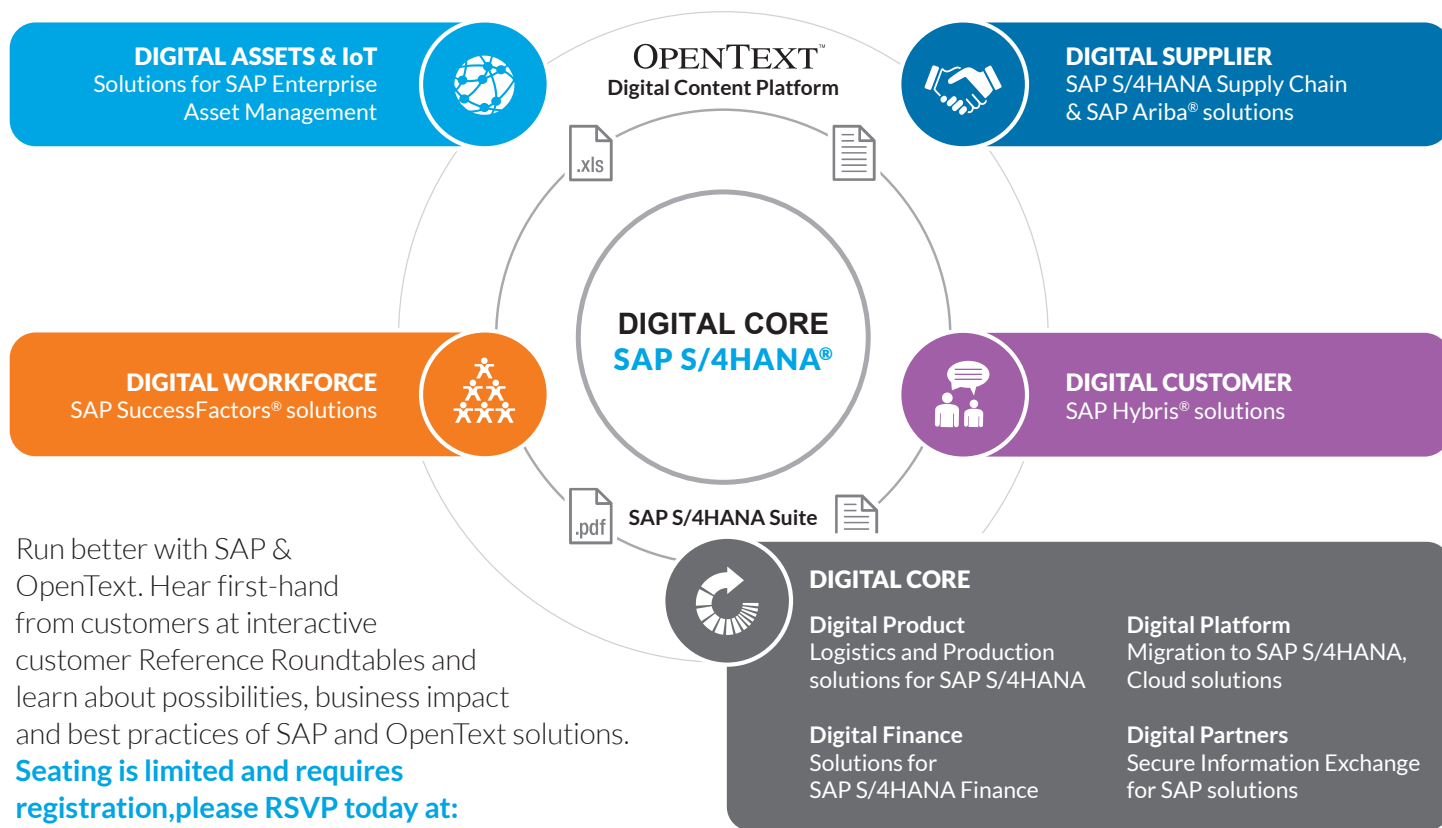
DIGITAL ASSETS & IoT
Solutions for SAP Enterprise Asset Management

OPENTEXT™
Digital Content Platform

DIGITAL SUPPLIER
SAP S/4HANA Supply Chain & SAP Ariba® solutions

.xls

DIGITAL CORE
SAP S/4HANA®

DIGITAL WORKFORCE
SAP SuccessFactors® solutions

DIGITAL CUSTOMER
SAP Hybris® solutions

.pdf

SAP S/4HANA Suite

Run better with SAP & OpenText. Hear first-hand from customers at interactive customer Reference Roundtables and learn about possibilities, business impact and best practices of SAP and OpenText solutions.
Seating is limited and requires registration,please RSVP today at:

DIGITAL CORE

Digital Product
Logistics and Production solutions for SAP S/4HANA

Digital Platform
Migration to SAP S/4HANA, Cloud solutions

Digital Finance
Solutions for SAP S/4HANA Finance

Digital Partners
Secure Information Exchange for SAP solutions